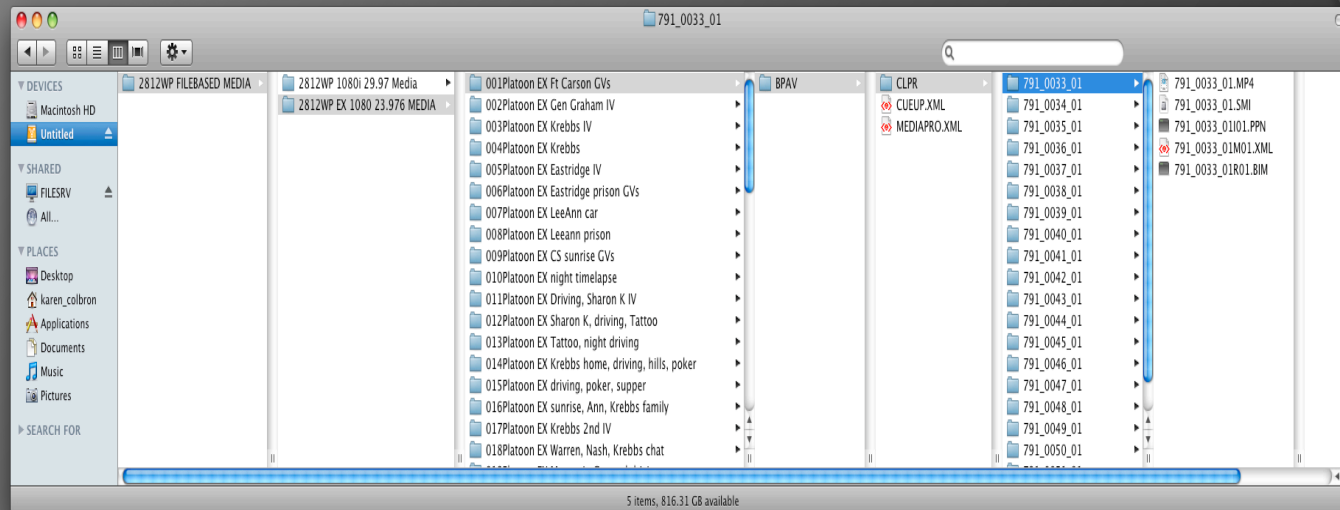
791_0033_01

DEVICES
Macintosh HD
Untitled
SHARED
FILESRV
All...
PLACES
Desktop
karen_colbron
Applications
Documents
Music
Pictures
SEARCH FOR

2812WP FILEBASED MEDIA

2812WP 1080i 29.97 Media
2812WP EX 1080 23.976 MEDIA

001Platoon EX Ft Carson GVs
002Platoon EX Gen Graham IV
003Platoon EX Krebbs IV
004Platoon EX Krebbs
005Platoon EX Eastridge IV
006Platoon EX Eastridge prison GVs
007Platoon EX LeeAnn car
008Platoon EX Leeann prison
009Platoon EX CS sunrise GVs
010Platoon EX night timelapse
011Platoon EX Driving, Sharon K IV
012Platoon EX Sharon K, driving, Tattoo
013Platoon EX Tattoo, night driving
014Platoon EX Krebbs home, driving, hills, poker
015Platoon EX driving, poker, supper
016Platoon EX sunrise, Ann, Krebbs family
017Platoon EX Krebbs 2nd IV
018Platoon EX Warren, Nash, Krebbs chat
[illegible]

BPAV

CLPR
CUEUP.XML
MEDIAPRO.XML

791_0033_01
791_0034_01
791_0035_01
791_0036_01
791_0037_01
791_0038_01
791_0039_01
791_0040_01
791_0041_01
791_0042_01
791_0043_01
791_0044_01
791_0045_01
791_0046_01
791_0047_01
791_0048_01
791_0049_01
791_0050_01
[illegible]

791_0033_01.MP4
791_0033_01.SMI
791_0033_01I01.PPN
791_0033_01M01.XML
791_0033_01R01.BIM

5 items, 816.31 GB available